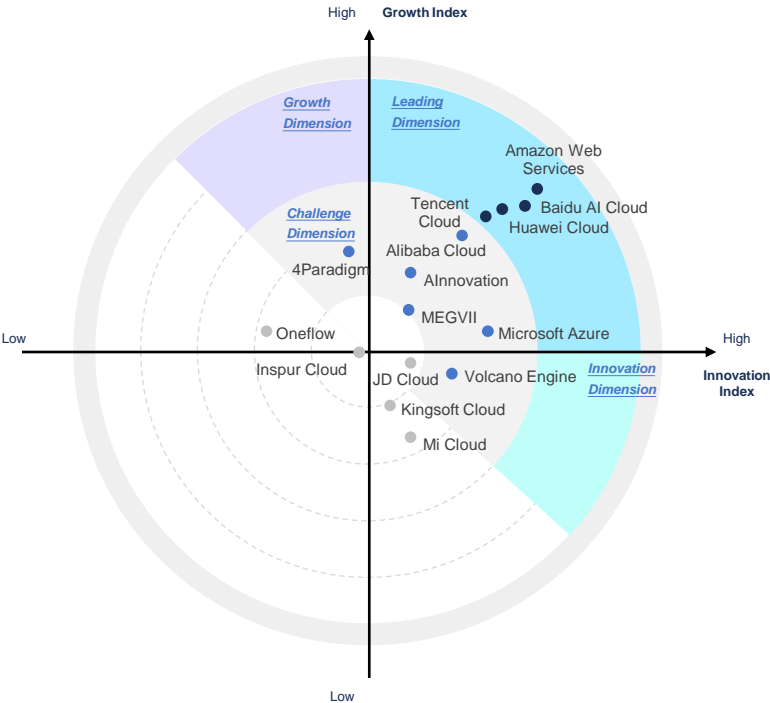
High
Growth Index

Growth Dimension

Leading Dimension

Amazon Web Services

Tencent Cloud

Baidu AI Cloud

Huawei Cloud

Challenge Dimension

Alibaba Cloud

4Paradigm

AInnovation

MEGVII

Low

Oneflow

Microsoft Azure

High

Inspur Cloud

JD Cloud

Volcano Engine

Innovation Dimension

Innovation Index

Kingsoft Cloud

Mi Cloud

Low